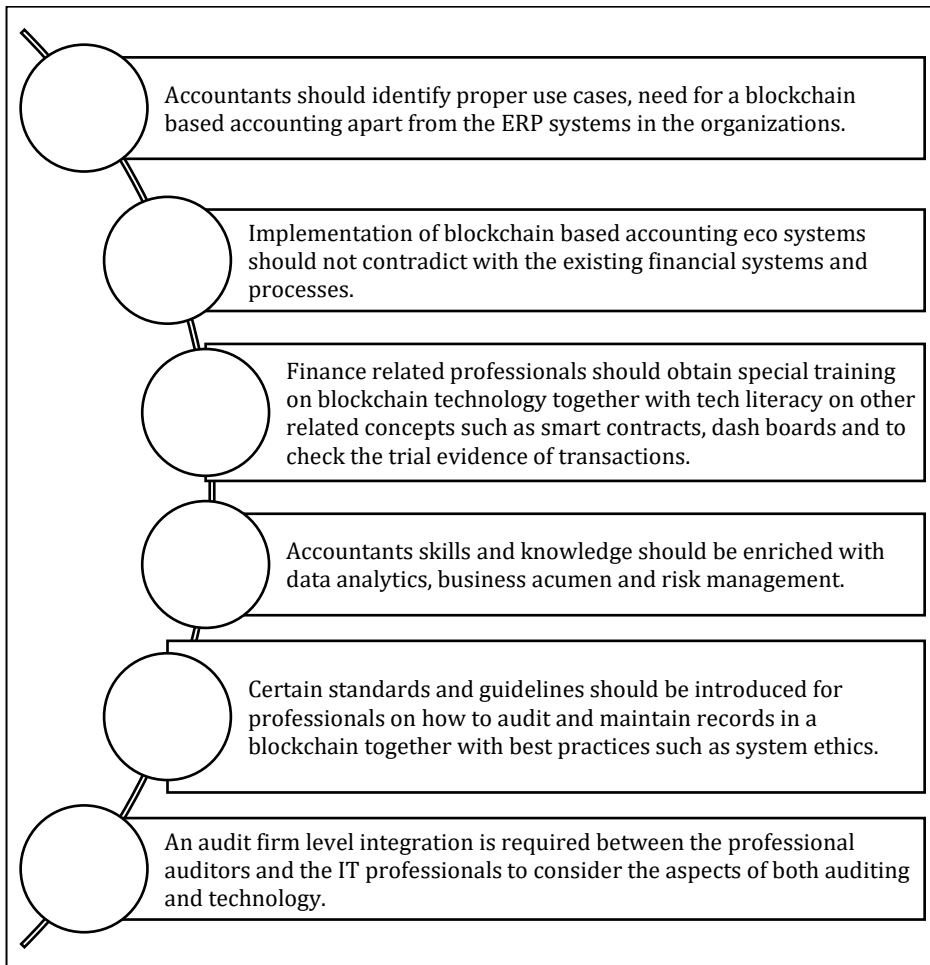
Accountants should identify proper use cases, need for a blockchain based accounting apart from the ERP systems in the organizations.

Implementation of blockchain based accounting eco systems should not contradict with the existing financial systems and processes.

Finance related professionals should obtain special training on blockchain technology together with tech literacy on other related concepts such as smart contracts, dash boards and to check the trial evidence of transactions.

Accountants skills and knowledge should be enriched with data analytics, business acumen and risk management.

Certain standards and guidelines should be introduced for professionals on how to audit and maintain records in a blockchain together with best practices such as system ethics.

An audit firm level integration is required between the professional auditors and the IT professionals to consider the aspects of both auditing and technology.